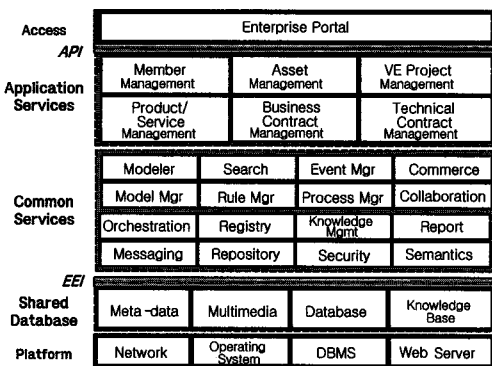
Access
Enterprise Portal

API

Application Services
Member Management
Asset Management
VE Project Management
Product/ Service Management
Business Contract Management
Technical Contract Management

Common Services
Modeler
Search
Event Mgr
Commerce
Model Mgr
Rule Mgr
Process Mgr
Collaboration
Orchestration
Registry
Knowledge Mgmt
Report
Messaging
Repository
Security
Semantics

EEI

Shared Database
Meta -data
Multimedia
Database
Knowledge Base

Platform
Network
Operating System
DBMS
Web Server